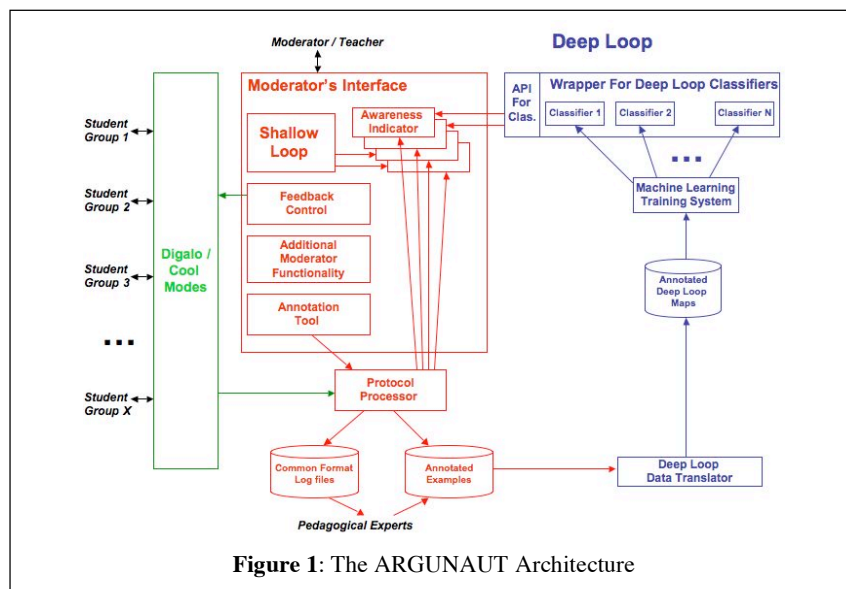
Moderator / Teacher

Deep Loop

Moderator's Interface

API For Clas.

Wrapper For Deep Loop Classifiers

Classifier 1

Classifier 2

Classifier N

Student Group 1

Awareness Indicator

Shallow Loop

Student Group 2

Feedback Control

Machine Learning Training System

Student Group 3

Digalo / Cool Modes

Additional Moderator Functionality

Annotation Tool

Annotated Deep Loop Maps

...

Student Group X

Protocol Processor

Common Format Log files

Annotated Examples

Deep Loop Data Translator

Pedagogical Experts

**Figure 1**: The ARGUNAUT Architecture